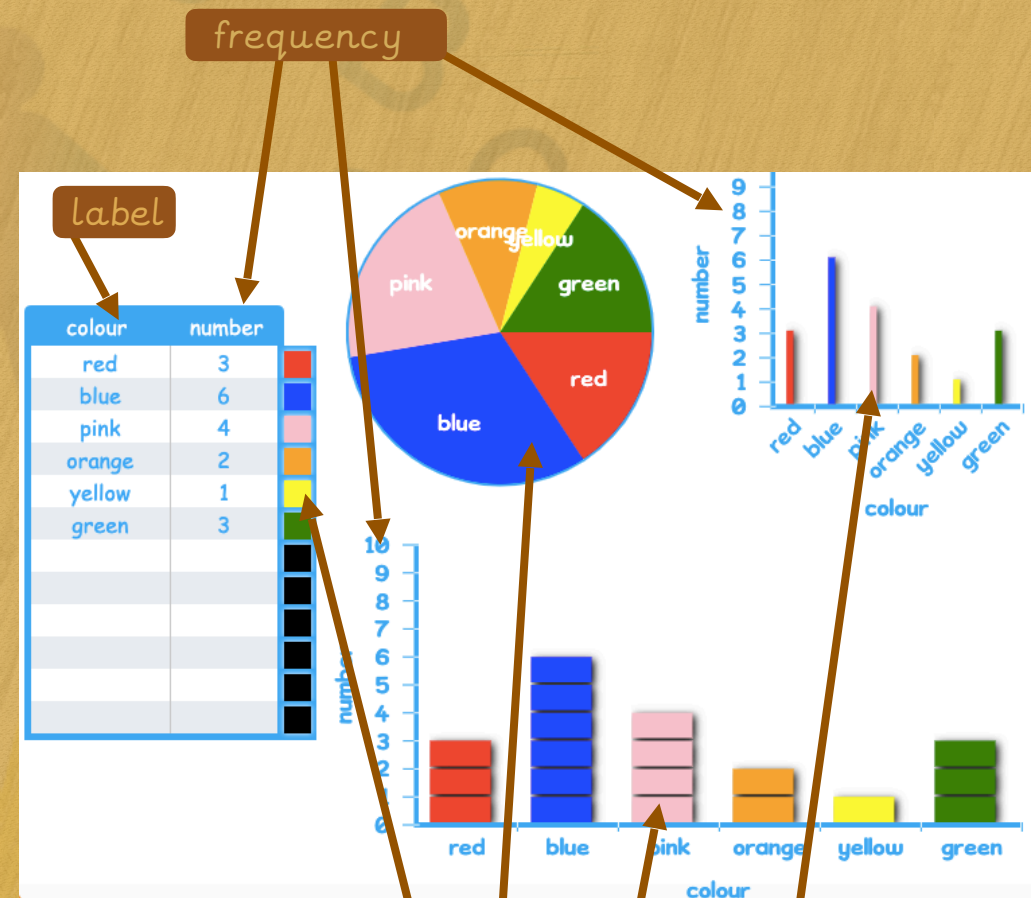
frequency

label

| colour | number |
|---|---|
| red | 3 |
| blue | 6 |
| pink | 4 |
| orange | 2 |
| yellow | 1 |
| green | 3 |

orange
yellow
pink
green
red
blue

number
9
8
7
6
5
4
3
2
1
0
red
blue
pink
orange
yellow
green
colour

number
10
9
8
7
6
5
4
3
2
1
0
red
blue
pink
orange
yellow
green
colour